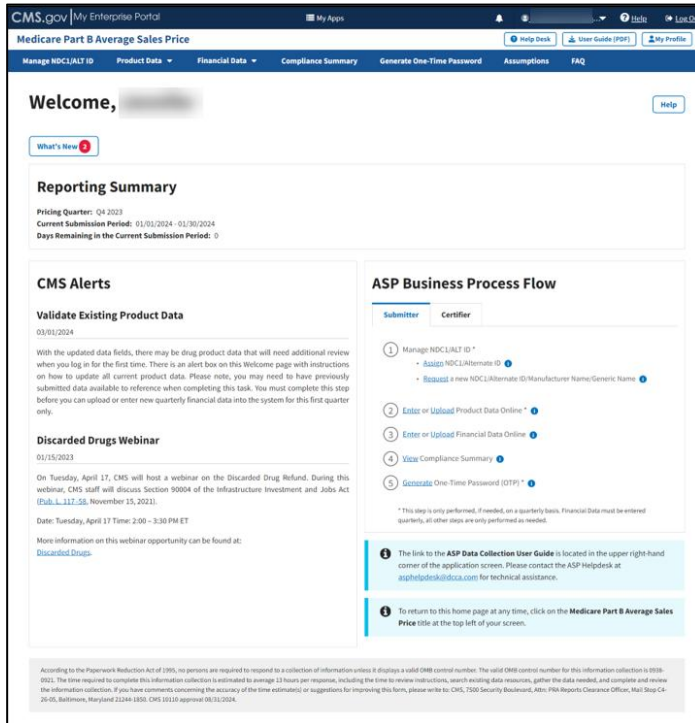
CMS.gov | My Enterprise Portal

My Apps

Help

Log Out

Medicare Part B Average Sales Price

Help Desk

User Guide (PDF)

My Profile

Manage NDC1/ALT ID

Product Data

Financial Data

Compliance Summary

Generate One-Time Password

Assumptions

FAQ

Welcome, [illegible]

Help

What's New 2

Reporting Summary

Pricing Quarter: Q4 2023
Current Submission Period: 01/01/2024 - 01/30/2024
Days Remaining in the Current Submission Period: 0

CMS Alerts

Validate Existing Product Data

03/01/2024

With the updated data fields, there may be drug product data that will need additional review when you log in for the first time. There is an alert box on this Welcome page with instructions on how to update all current product data. Please note, you may need to have previously submitted data available to reference when completing this task. You must complete this step before you can upload or enter new quarterly financial data into the system for this first quarter only.

Discarded Drugs Webinar

01/15/2023

On Tuesday, April 17, CMS will host a webinar on the Discarded Drug Refund. During this webinar, CMS staff will discuss Section 90004 of the Infrastructure Investment and Jobs Act (Pub. L. 117-58, November 15, 2021).

Date: Tuesday, April 17 Time: 2:00 – 3:30 PM ET

More information on this webinar opportunity can be found at:
Discarded Drugs.

ASP Business Process Flow

Submitter

Certifier

1 Manage NDC1/ALT ID *
• Assign NDC1/Alternate ID
• Request a new NDC1/Alternate ID/Manufacturer Name/Generic Name

2 Enter or Upload Product Data Online *

3 Enter or Upload Financial Data Online

4 View Compliance Summary

5 Generate One-Time Password (OTP) *

* This step is only performed, if needed, on a quarterly basis. Financial Data must be entered quarterly, all other steps are only performed as needed.

The link to the ASP Data Collection User Guide is located in the upper right-hand corner of the application screen. Please contact the ASP Helpdesk at asphelpdesk@dcca.com for technical assistance.

To return to this home page at any time, click on the Medicare Part B Average Sales Price title at the top left of your screen.

According to the Paperwork Reduction Act of 1995, no persons are required to respond to a collection of information unless it displays a valid OMB control number. The valid OMB control number for this information collection is 0938-0921. The time required to complete this information collection is estimated to average 13 hours per response, including the time to review instructions, search existing data resources, gather the data needed, and complete and review the information collection. If you have comments concerning the accuracy of the time estimate(s) or suggestions for improving this form, please write to: CMS, 7500 Security Boulevard, Attn: PRA Reports Clearance Officer, Mail Stop C4-26-05, Baltimore, Maryland 21244-1850. CMS 10110 approval 08/31/2024.